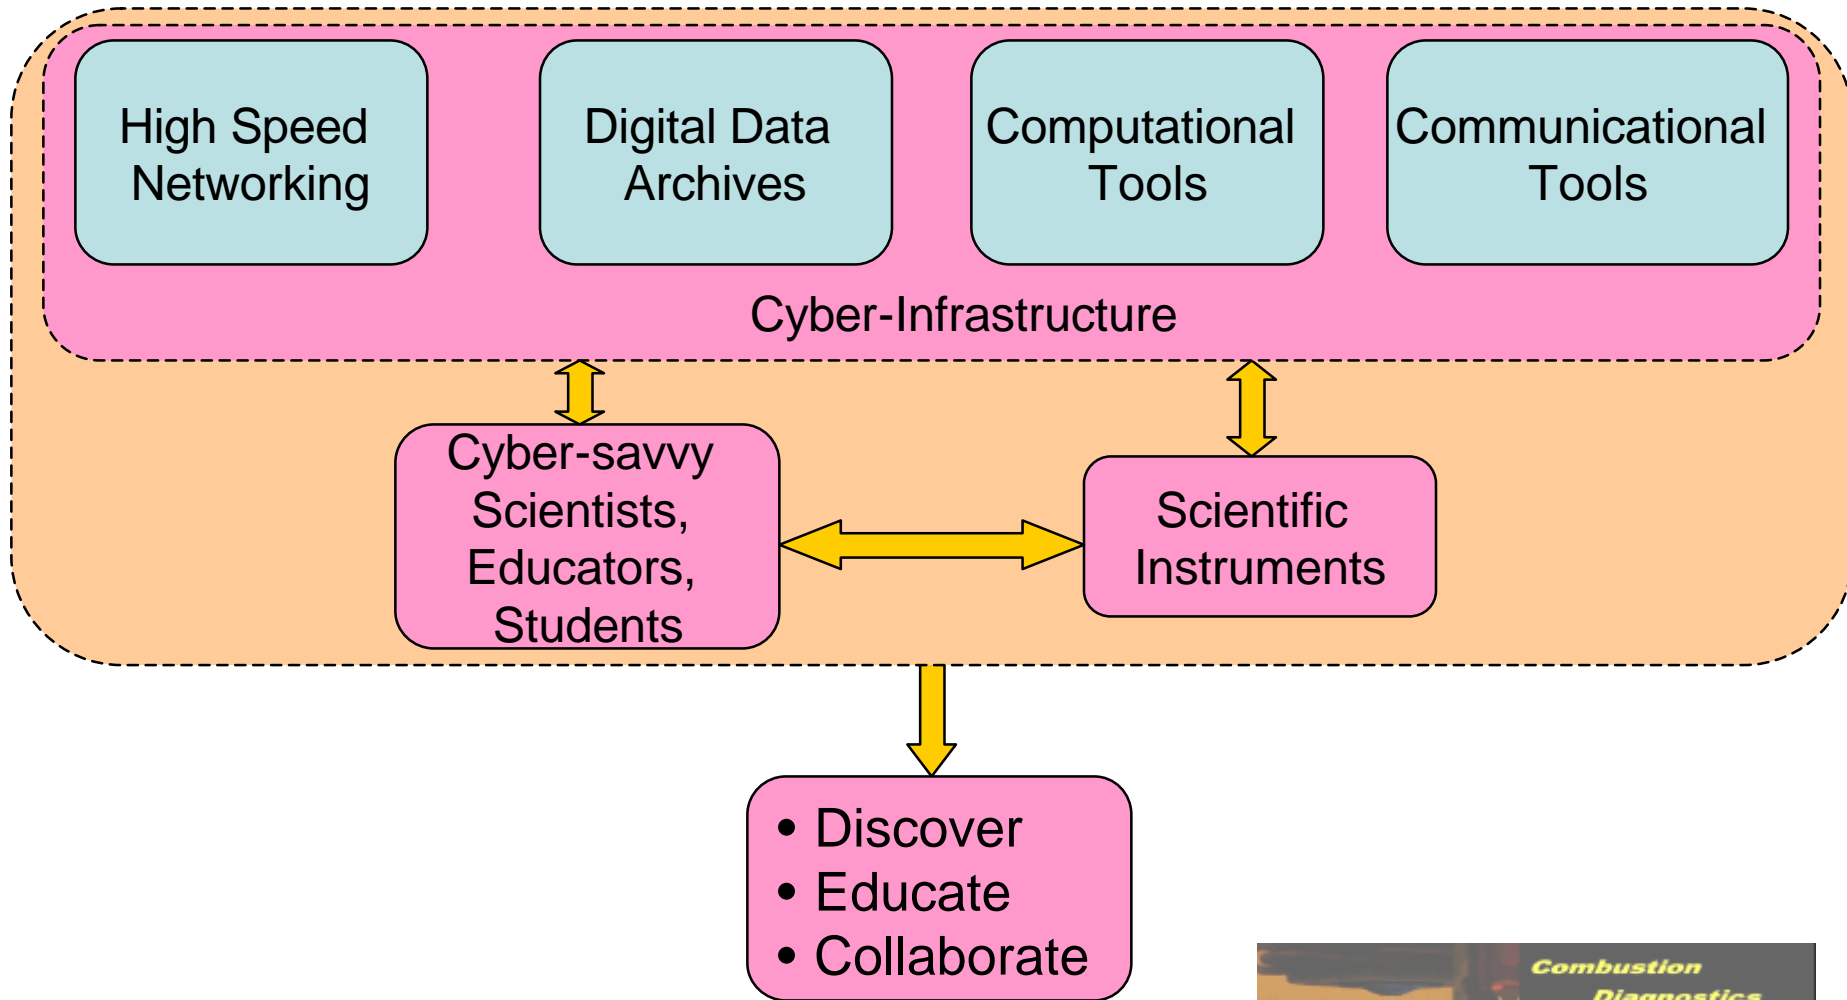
High Speed Networking

Digital Data Archives

Computational Tools

Communicational Tools

Cyber-Infrastructure

Cyber-savvy Scientists, Educators, Students

Scientific Instruments

• Discover
• Educate
• Collaborate

Combustion
Diagnostics